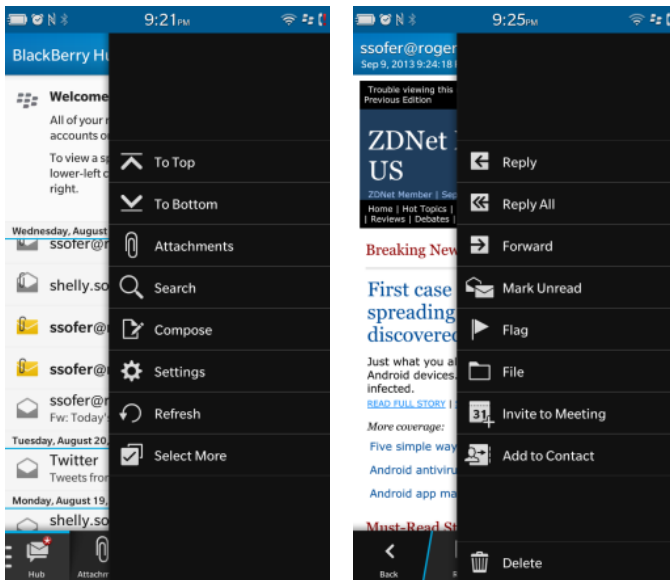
9:21PM

BlackBerry Hu

Welcome
All of your
accounts o

To view a s
lower-left c
right.

Wednesday, August
ssofer@n
shelly.so
ssofer@
ssofer@
ssofer@
Fw: Today's
Tuesday, August 20,
Twitter
Tweets from
Monday, August 19,
shelly.so

Hub
Attachm

To Top
To Bottom
Attachments
Search
Compose
Settings
Refresh
Select More

9:25PM

ssofer@roger
Sep 9, 2013 9:24:18

Trouble viewing this
Previous Edition

ZDNet
US

ZDNet Member | Se
Home | Hot Topics |
| Reviews | Debates |

Breaking New

First case
spreading
discovered

Just what you a
Android devices.
infected.
READ FULL STORY

More coverage:
Five simple way
Android antiviru
Android app ma

Must-Read St

Back

Reply
Reply All
Forward
Mark Unread
Flag
File
31
Invite to Meeting
Add to Contact
Delete